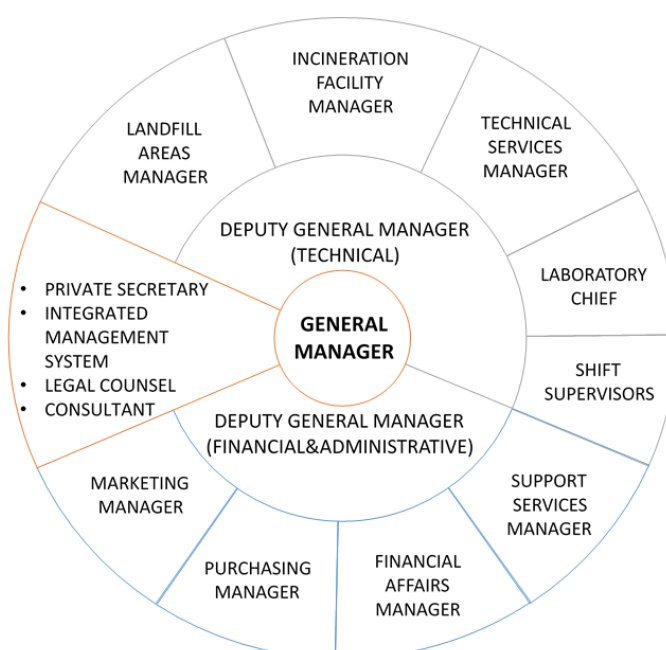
INCINERATION FACILITY MANAGER

LANDFILL AREAS MANAGER

TECHNICAL SERVICES MANAGER

DEPUTY GENERAL MANAGER (TECHNICAL)

LABORATORY CHIEF

• PRIVATE SECRETARY
• INTEGRATED MANAGEMENT SYSTEM
• LEGAL COUNSEL
• CONSULTANT

GENERAL MANAGER

SHIFT SUPERVISORS

DEPUTY GENERAL MANAGER (FINANCIAL&ADMINISTRATIVE)

MARKETING MANAGER

SUPPORT SERVICES MANAGER

PURCHASING MANAGER

FINANCIAL AFFAIRS MANAGER